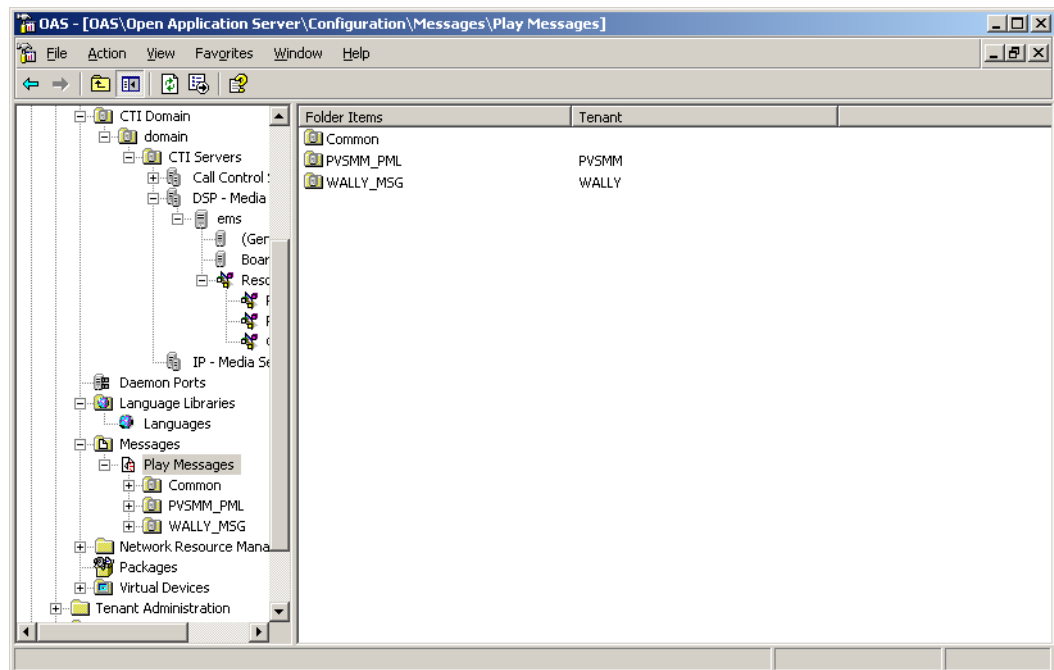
OAS - [OAS\Open Application Server\Configuration\Messages\Play Messages]

File Action View Favorites Window Help

CTI Domain
domain
CTI Servers
Call Control
DSP - Media
ems
(Ger
Boar
Reso
IP - Media Se
Daemon Ports
Language Libraries
Languages
Messages
Play Messages
Common
PVSMM_PML
WALLY_MSG
Network Resource Mana
Packages
Virtual Devices
Tenant Administration

| Folder Items | Tenant |
|---|---|
| Common | |
| PVSMM_PML | PVSMM |
| WALLY_MSG | WALLY |